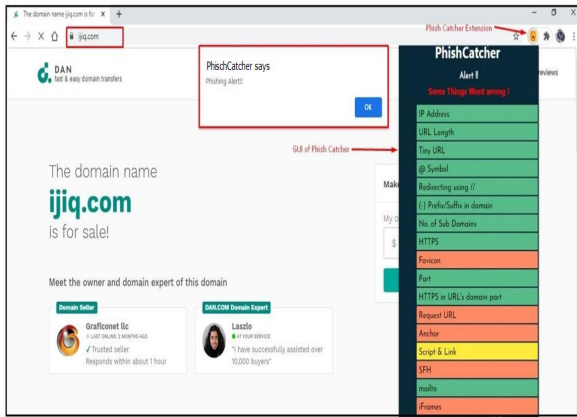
The domain name ijiq.com is for ×

ijiq.com

Phish Catcher Extension

DAN
fast & easy domain transfers

PhischCatcher says
Phishing Alert!!
OK

reviews

PhishCatcher
Alert !!
Some Things Went wrong !

GUI of Phish Catcher

IP Address
URL Length
Tiny URL
@ Symbol
Redirecting using //
(-) Prefix/Suffix in domain
No. of Sub Domains
HTTPS
Favicon
Port
HTTPS in URL's domain part
Request URL
Anchor
Script & Link
SFH
mailto
iFrames

The domain name
ijiq.com
is for sale!

Make
My o
$

Meet the owner and domain expert of this domain

Domain Seller
Graficonet llc
LAST ONLINE: 2 MONTHS AGO
✓ Trusted seller
Responds within about 1 hour

DAN.COM Domain Expert
Laszlo
AT YOUR SERVICE
"I have successfully assisted over 10,000 buyers"